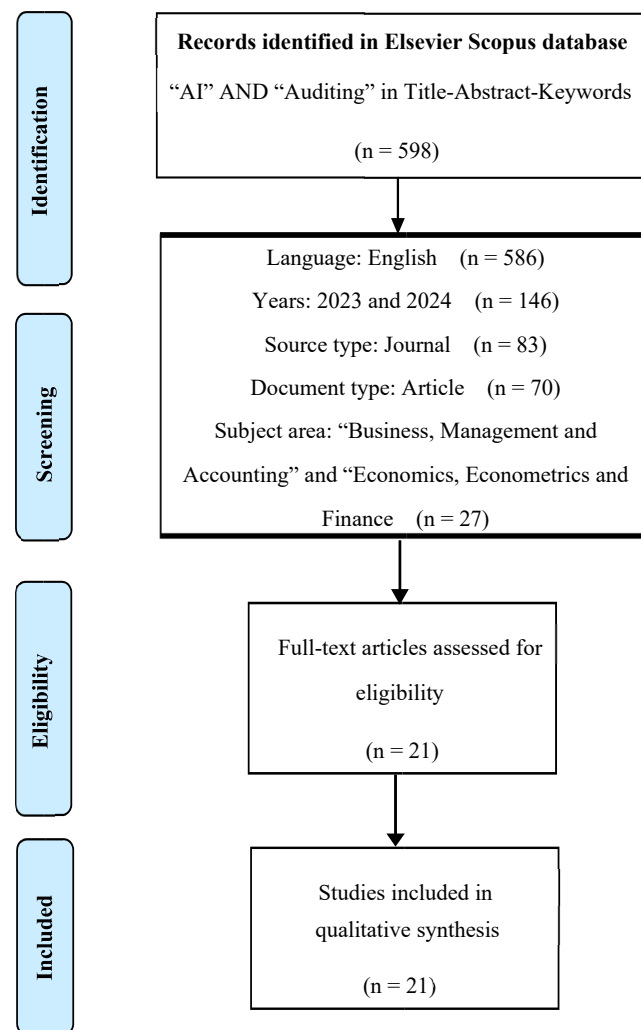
Identification

Records identified in Elsevier Scopus database

"AI" AND "Auditing" in Title-Abstract-Keywords

(n = 598)

Screening

Language: English (n = 586)

Years: 2023 and 2024 (n = 146)

Source type: Journal (n = 83)

Document type: Article (n = 70)

Subject area: "Business, Management and Accounting" and "Economics, Econometrics and Finance (n = 27)

Eligibility

Full-text articles assessed for eligibility

(n = 21)

Included

Studies included in qualitative synthesis

(n = 21)